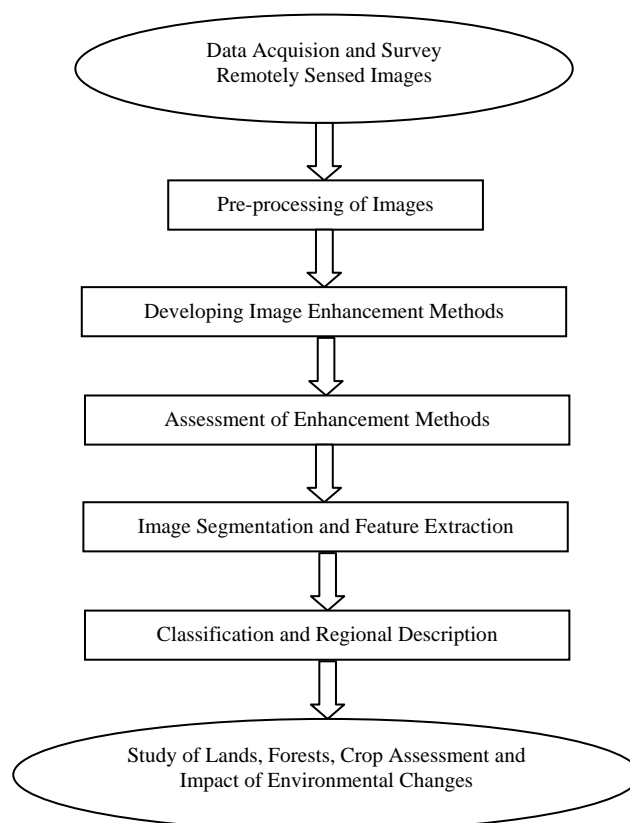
Data Acquision and Survey
Remotely Sensed Images

Pre-processing of Images

Developing Image Enhancement Methods

Assessment of Enhancement Methods

Image Segmentation and Feature Extraction

Classification and Regional Description

Study of Lands, Forests, Crop Assessment and
Impact of Environmental Changes